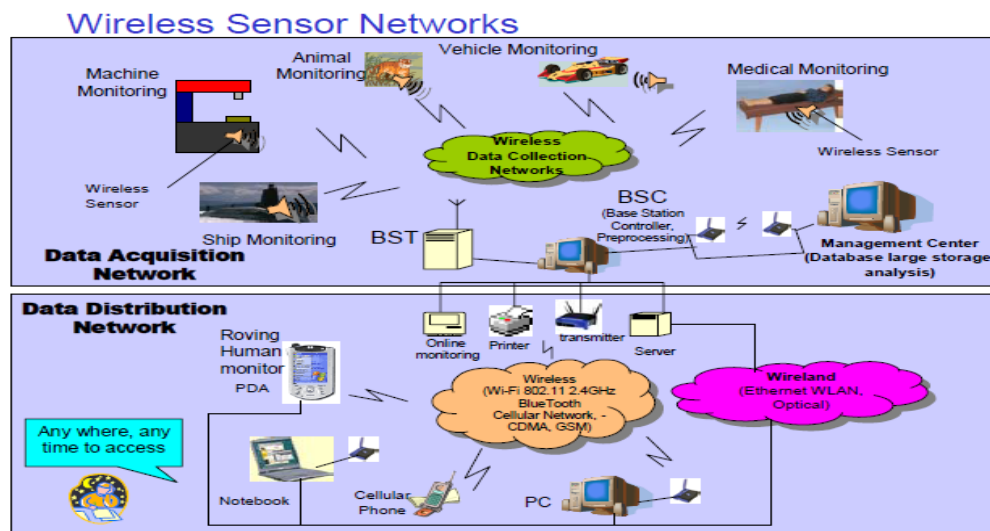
Wireless Sensor Networks

Machine Monitoring

Animal Monitoring

Vehicle Monitoring

Medical Monitoring

Wireless Data Collection Networks

Wireless Sensor

Wireless Sensor

Ship Monitoring

BST

BSC (Base Station Controller, Preprocessing)

Management Center (Database large storage analysis)

Data Acquisition Network

Data Distribution Network

Roving Human monitor

PDA

Online monitoring

Printer

transmitter

Server

Wireless (Wi-Fi 802.11 2.4GHz BlueTooth Cellular Network, - CDMA, GSM)

Wireland (Ethernet WLAN, Optical)

Any where, any time to access

Notebook

Cellular Phone

PC